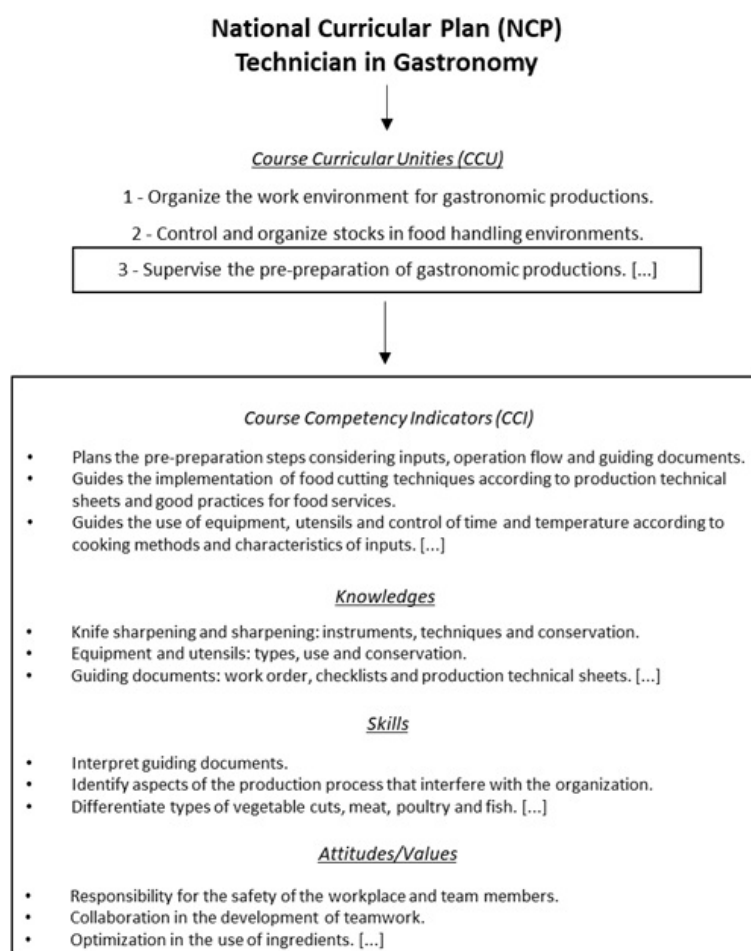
National Curricular Plan (NCP)
Technician in Gastronomy

Course Curricular Unities (CCU)

1 - Organize the work environment for gastronomic productions.

2 - Control and organize stocks in food handling environments.

3 - Supervise the pre-preparation of gastronomic productions. [...]

Course Competency Indicators (CCI)

- Plans the pre-preparation steps considering inputs, operation flow and guiding documents.
- Guides the implementation of food cutting techniques according to production technical sheets and good practices for food services.
- Guides the use of equipment, utensils and control of time and temperature according to cooking methods and characteristics of inputs. [...]

Knowledges

- Knife sharpening and sharpening: instruments, techniques and conservation.
- Equipment and utensils: types, use and conservation.
- Guiding documents: work order, checklists and production technical sheets. [...]

Skills

- Interpret guiding documents.
- Identify aspects of the production process that interfere with the organization.
- Differentiate types of vegetable cuts, meat, poultry and fish. [...]

Attitudes/Values

- Responsibility for the safety of the workplace and team members.
- Collaboration in the development of teamwork.
- Optimization in the use of ingredients. [...]